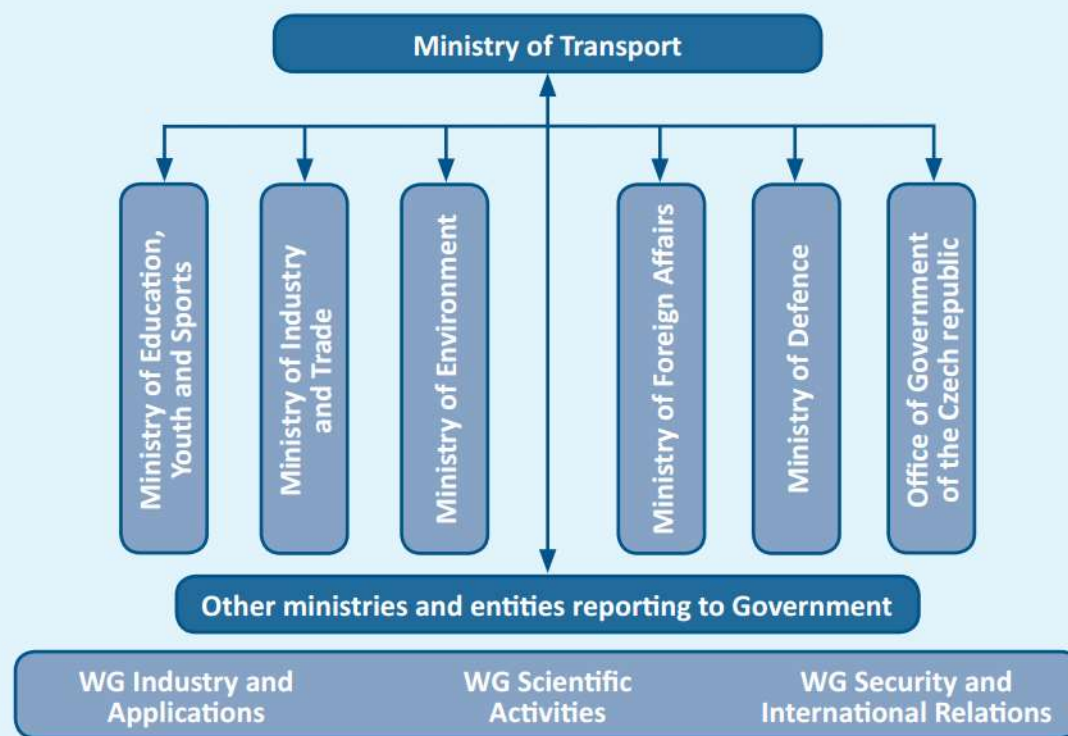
Ministry of Transport

Ministry of Education, Youth and Sports

Ministry of Industry and Trade

Ministry of Environment

Ministry of Foreign Affairs

Ministry of Defence

Office of Government of the Czech republic

Other ministries and entities reporting to Government

WG Industry and Applications

WG Scientific Activities

WG Security and International Relations